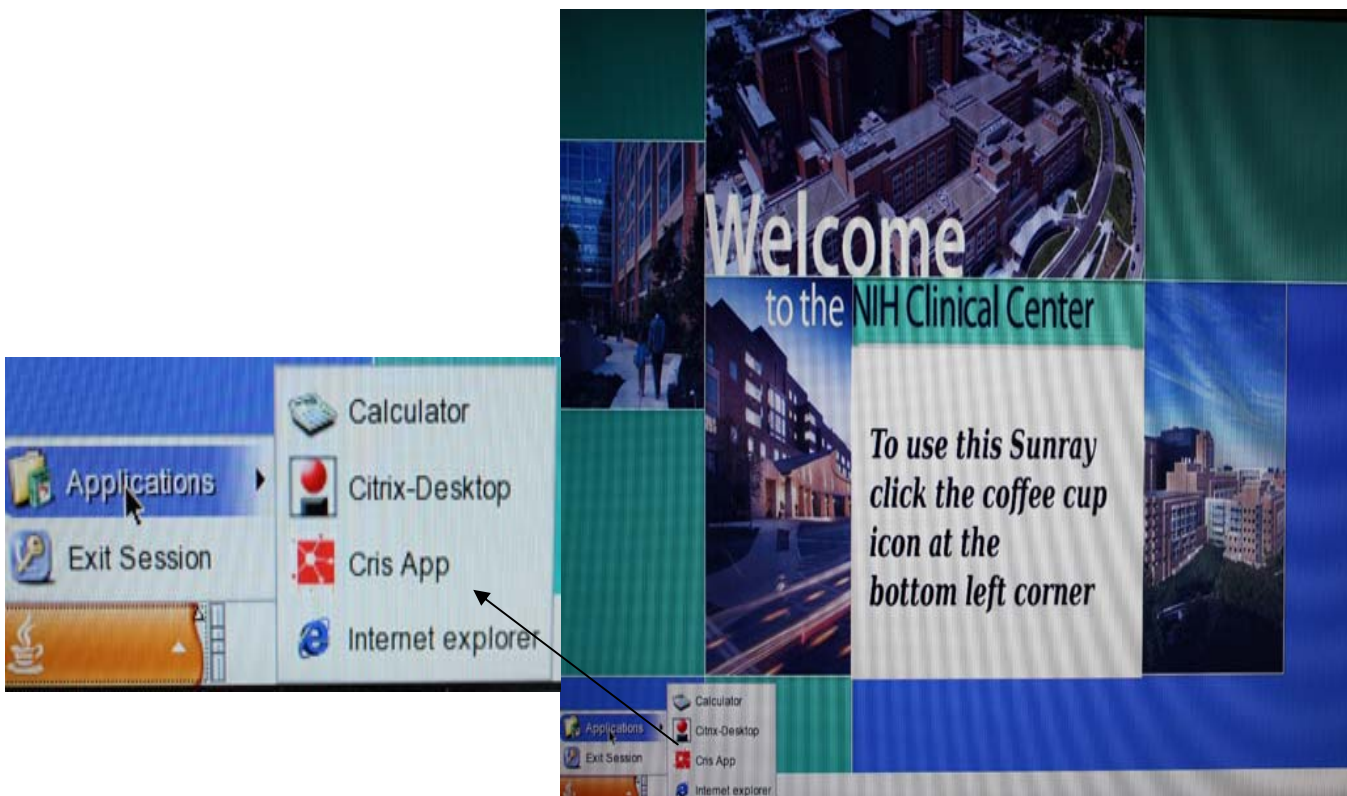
Applications
Exit Session
Calculator
Citrix-Desktop
Cris App
Internet explorer

Welcome
to the NIH Clinical Center

To use this Sunray click the coffee cup icon at the bottom left corner

Applications
Exit Session
Calculator
Citrix-Desktop
Cris App
Internet explorer